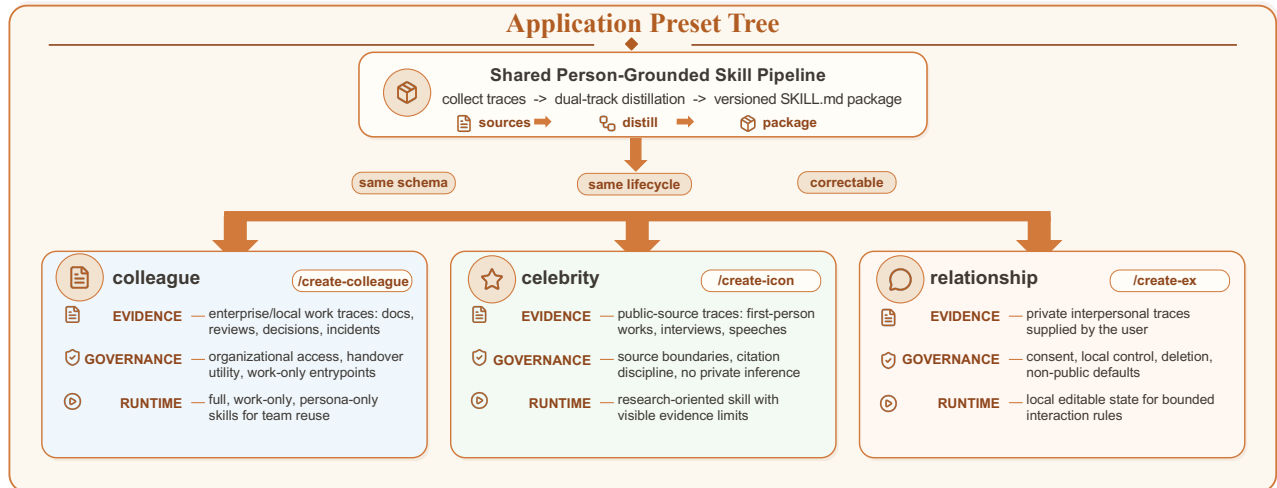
Application Preset Tree

Shared Person-Grounded Skill Pipeline

collect traces -> dual-track distillation -> versioned SKILL.md package

sources distill package

same schema

same lifecycle

correctable

colleague

/create-colleague

EVIDENCE — enterprise/local work traces: docs, reviews, decisions, incidents

GOVERNANCE — organizational access, handover utility, work-only entrypoints

RUNTIME — full, work-only, persona-only skills for team reuse

celebrity

/create-icon

EVIDENCE — public-source traces: first-person works, interviews, speeches

GOVERNANCE — source boundaries, citation discipline, no private inference

RUNTIME — research-oriented skill with visible evidence limits

relationship

/create-ex

EVIDENCE — private interpersonal traces supplied by the user

GOVERNANCE — consent, local control, deletion, non-public defaults

RUNTIME — local editable state for bounded interaction rules